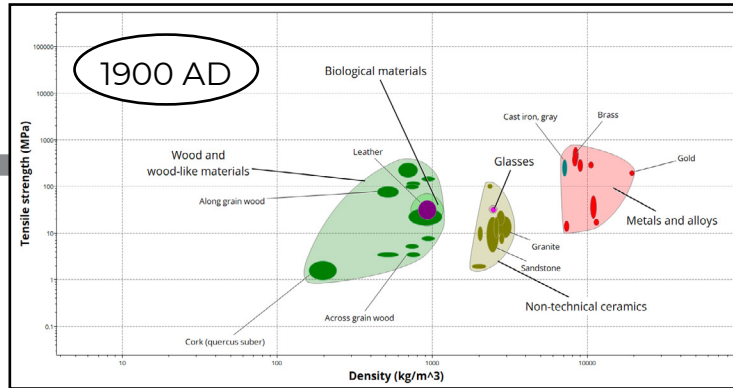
1900 AD

100000
10000
1000
100
10
1
0.1

Tensile strength (MPa)

Biological materials

Wood and wood-like materials

Leather

Along grain wood

Cork (quercus suber)

Across grain wood

Glasses

Granite

Sandstone

Non-technical ceramics

Cast iron, gray

Brass

Gold

Metals and alloys

10
100
1000
10000

Density (kg/m^3)